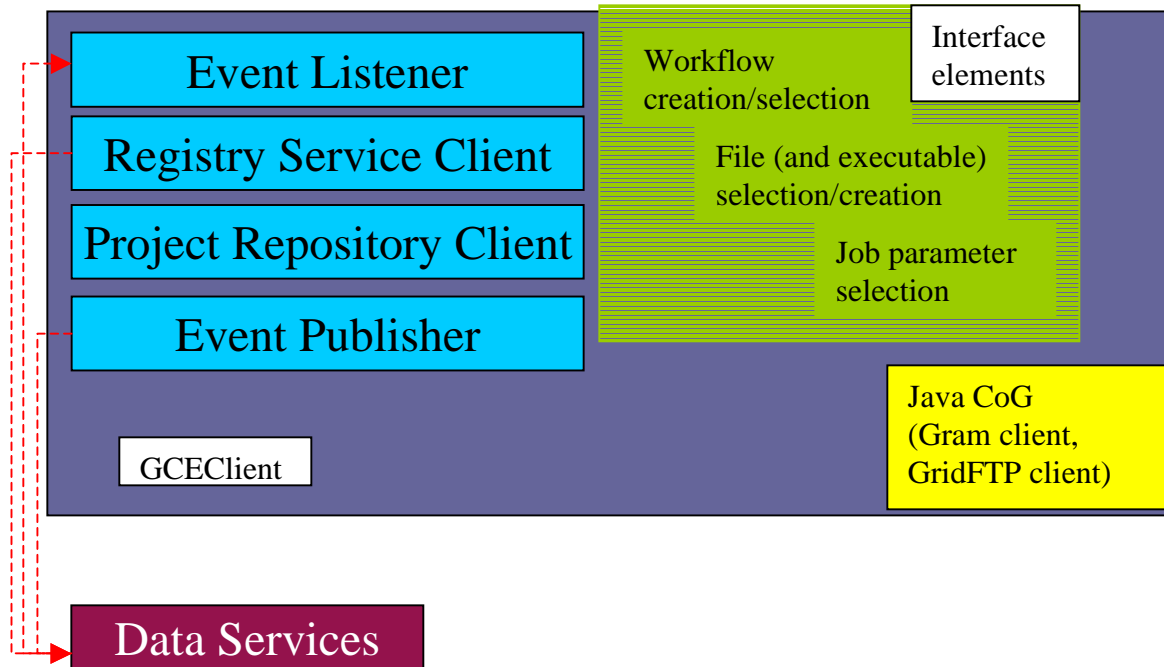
Event Listener

Registry Service Client

Project Repository Client

Event Publisher

Interface elements

Workflow creation/selection

File (and executable) selection/creation

Job parameter selection

Java CoG (Gram client, GridFTP client)

GCEClient

Data Services